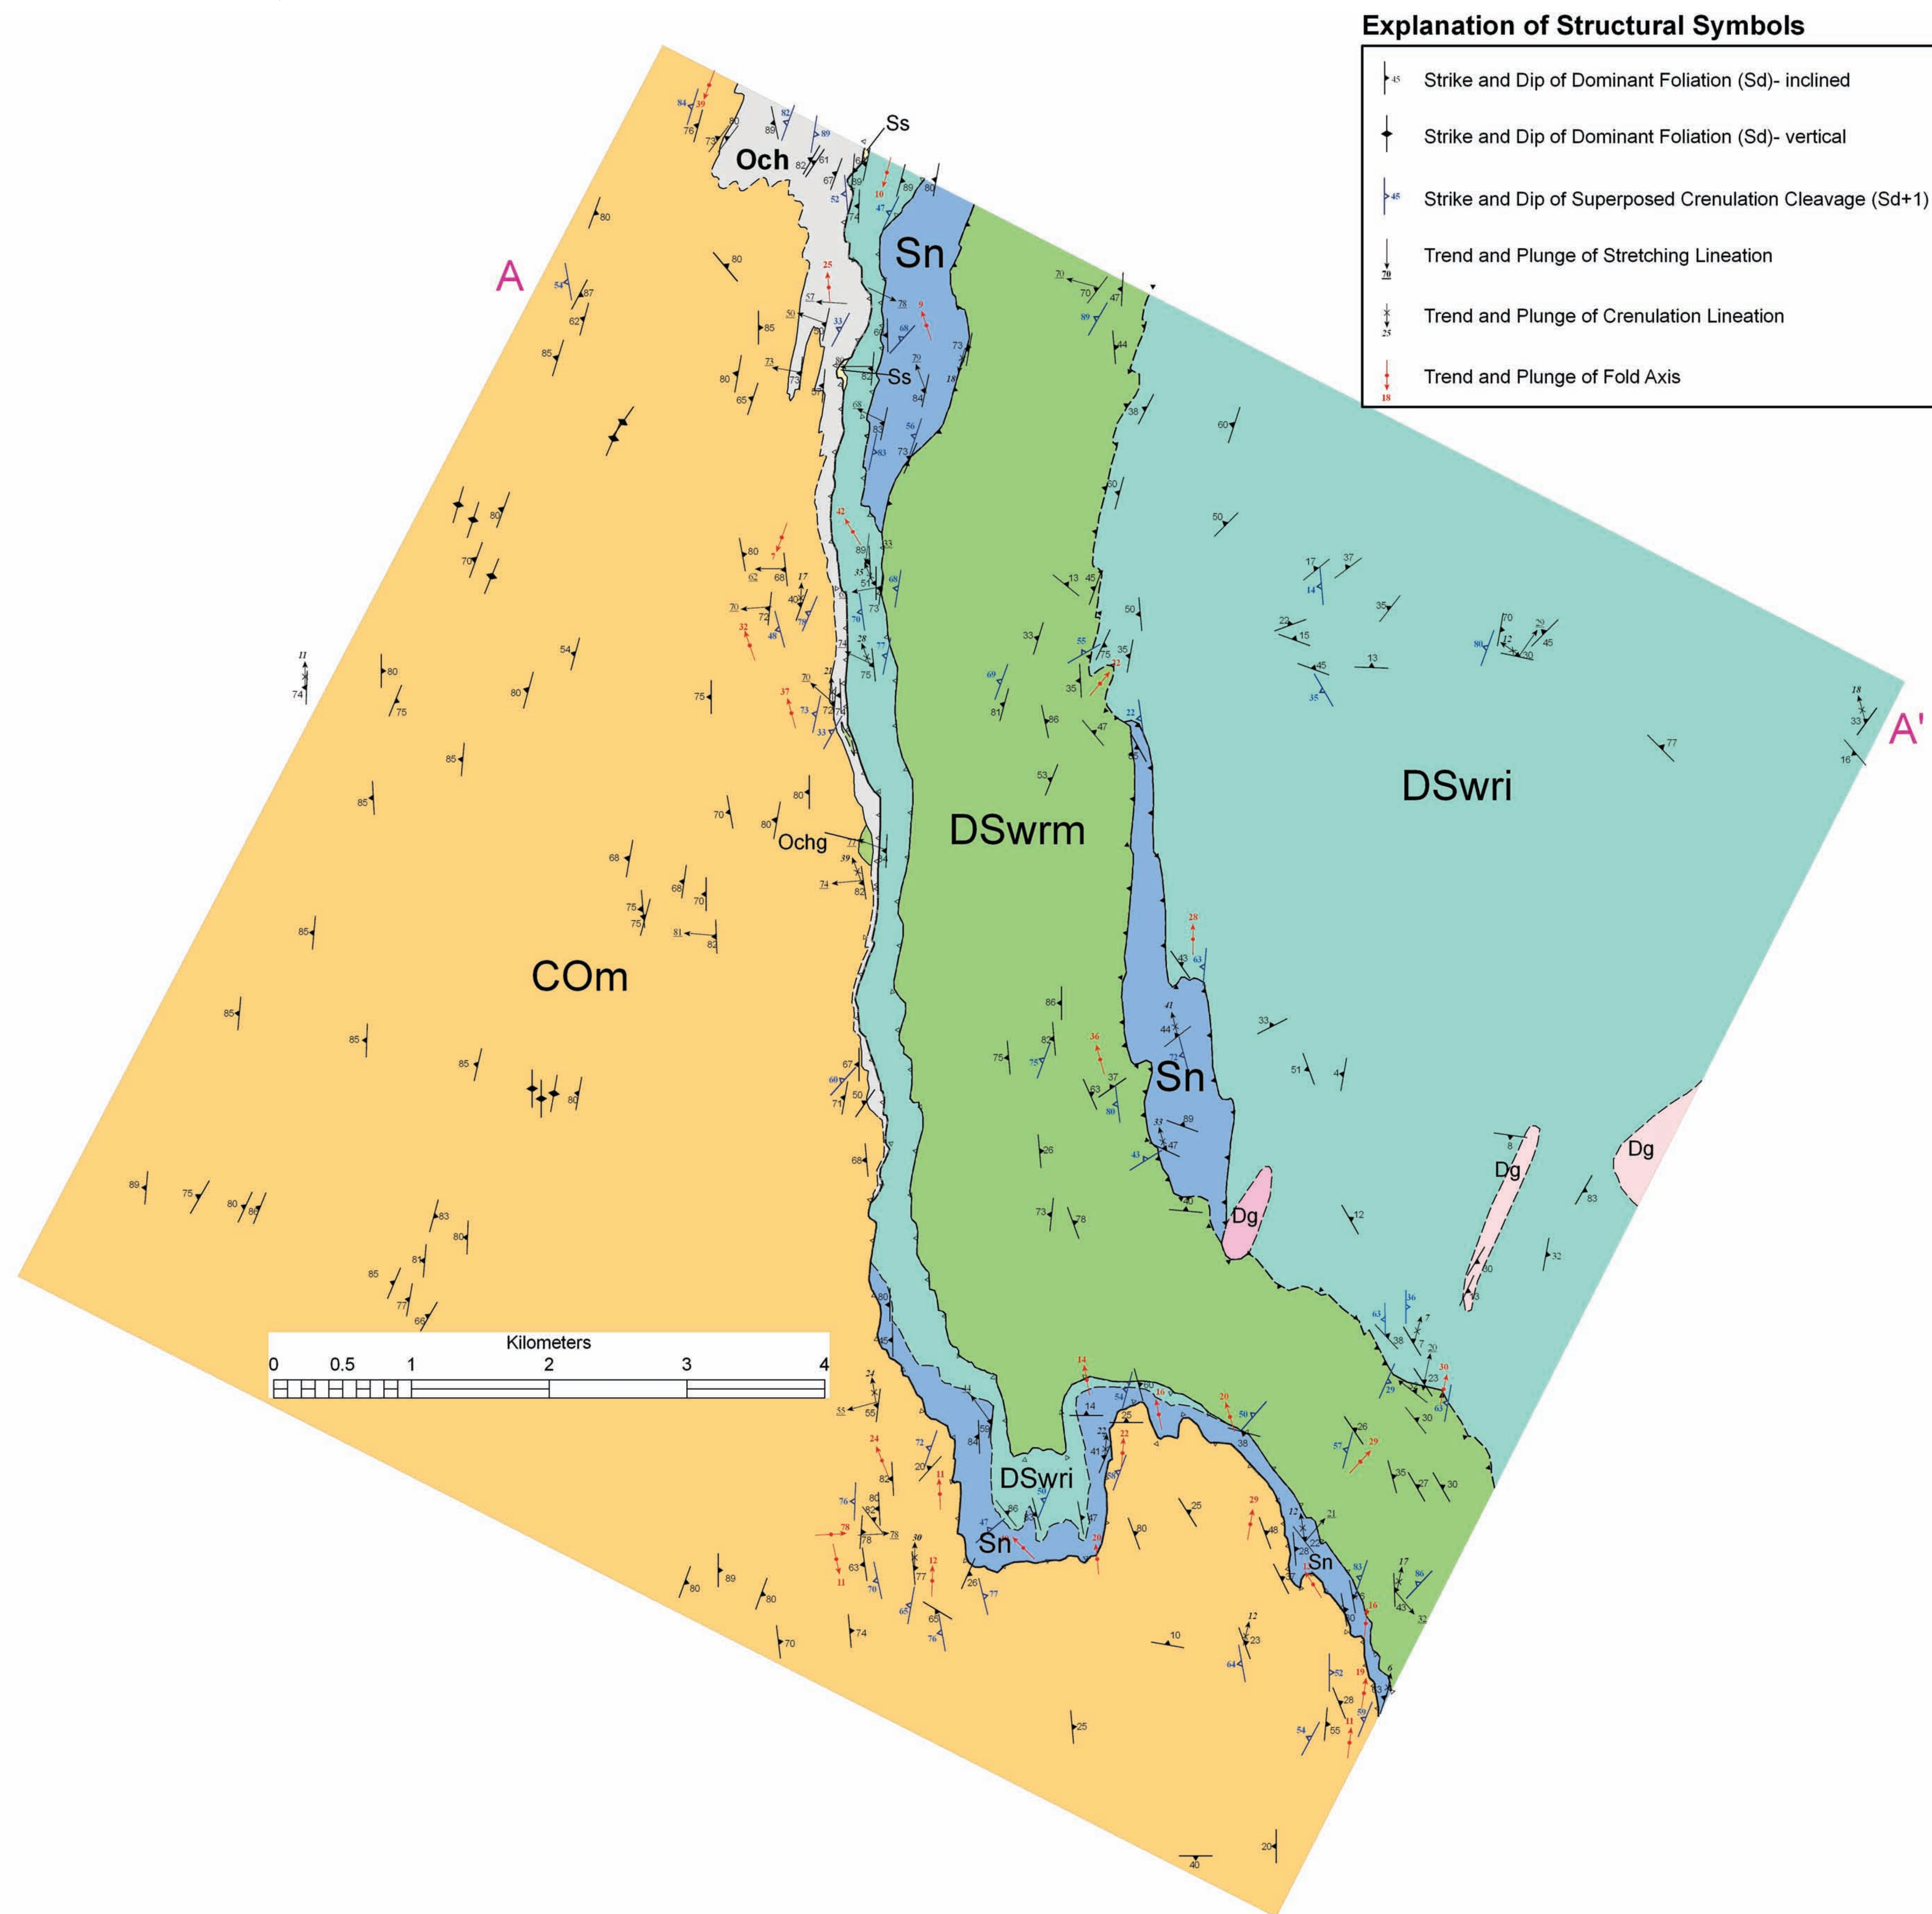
Explanation of Structural Symbols

45 Strike and Dip of Dominant Foliation (Sd)- inclined

Strike and Dip of Dominant Foliation (Sd)- vertical

45 Strike and Dip of Superposed Crenulation Cleavage (Sd+1)

70 Trend and Plunge of Stretching Lineation

25 Trend and Plunge of Crenulation Lineation

18 Trend and Plunge of Fold Axis

A

A'

Och

Ss

Sn

Ss

DSwrm

DSwri

Ochg

COm

Sn

Dg

Dg

Dg

DSwri

Sn

Sn

Kilometers
0 0.5 1 2 3 4